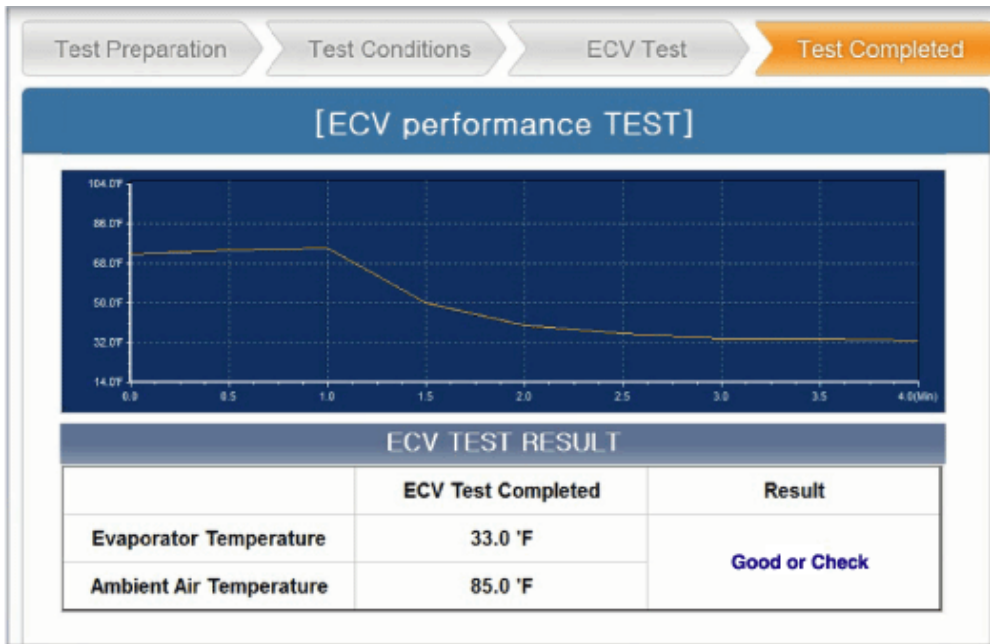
Test Preparation
Test Conditions
ECV Test
Test Completed

[ECV performance TEST]

104.0'F
86.0'F
68.0'F
50.0'F
32.0'F
14.0'F
0.0
0.5
1.0
1.5
2.0
2.5
3.0
3.5
4.0(Min)

ECV TEST RESULT

| | ECV Test Completed | Result |
|---|---|---|
| Evaporator Temperature | 33.0 'F | Good or Check |
| Ambient Air Temperature | 85.0 'F | |